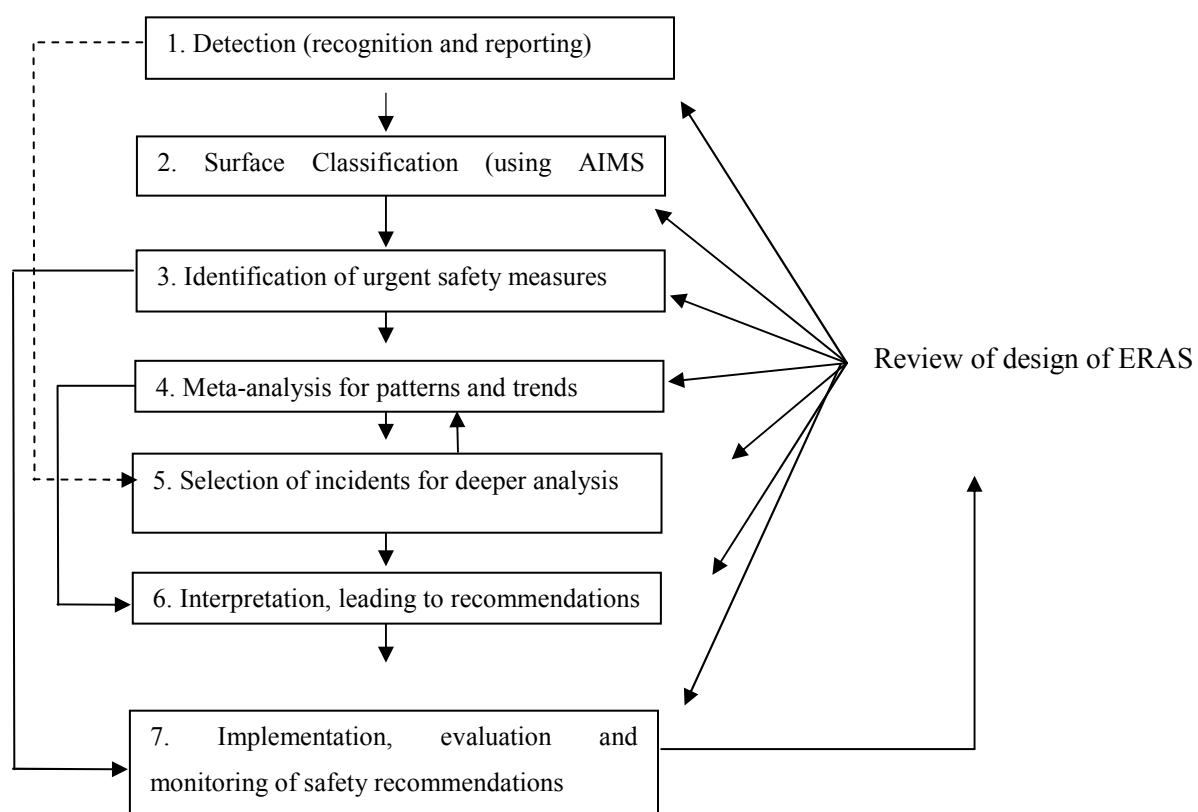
1. Detection (recognition and reporting)

2. Surface Classification (using AIMS

3. Identification of urgent safety measures

4. Meta-analysis for patterns and trends

5. Selection of incidents for deeper analysis

6. Interpretation, leading to recommendations

7. Implementation, evaluation and monitoring of safety recommendations

Review of design of ERAS